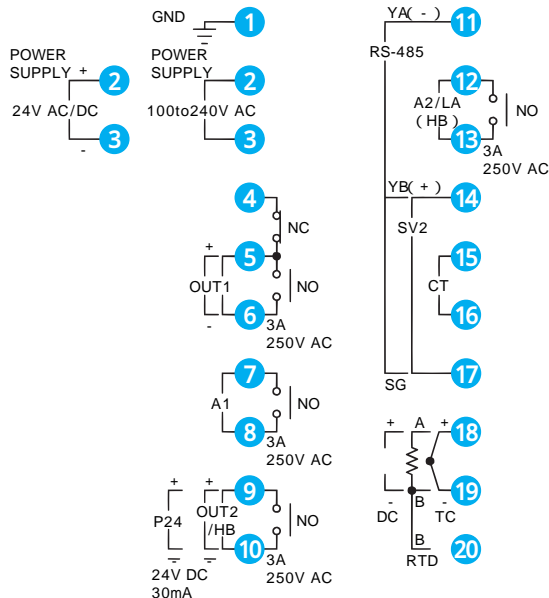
GND 1

POWER SUPPLY + 2
24V AC/DC
- 3

POWER SUPPLY 2
100to240V AC
3

4 NC
+ 5
OUT1
- 6 NO
3A
250V AC

7
A1 NO
8
3A
250V AC

+ 9
P24 OUT2 /HB NO
10
3A
24V DC 250V AC
30mA

YA( - ) 11
RS-485

12
A2/LA NO
( HB )
13
3A
250V AC

YB( + ) 14
SV2

15
CT
16

SG 17

+ A 18

- B 19
DC TC
B
RTD 20